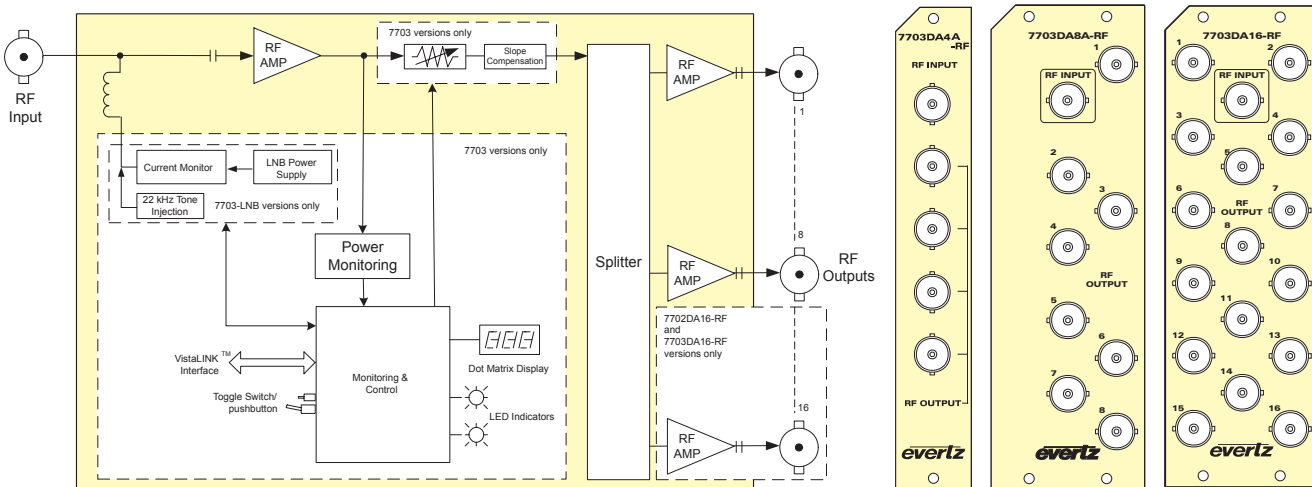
RF Input

RF AMP

7703 versions only

Slope Compensation

RF AMP

1

7703 versions only

Current Monitor

LNB Power Supply

22 kHz Tone Injection

7703-LNB versions only

Power Monitoring

8

Splitter

RF AMP

RF Outputs

7702DA16-RF and 7703DA16-RF versions only

VistaLINK$^{TM}$ Interface

Monitoring & Control

Dot Matrix Display

Toggle Switch/ pushbutton

LED Indicators

16

RF AMP

7703DA4A -RF

RF INPUT

RF OUTPUT

everlz

7703DA8A-RF

1

RF INPUT

2

3

4

RF OUTPUT

5

6

7

8

everlz

7703DA16-RF

1

2

RF INPUT

3

4

5

6

RF OUTPUT

7

8

9

10

11

12

13

14

15

16

everlz